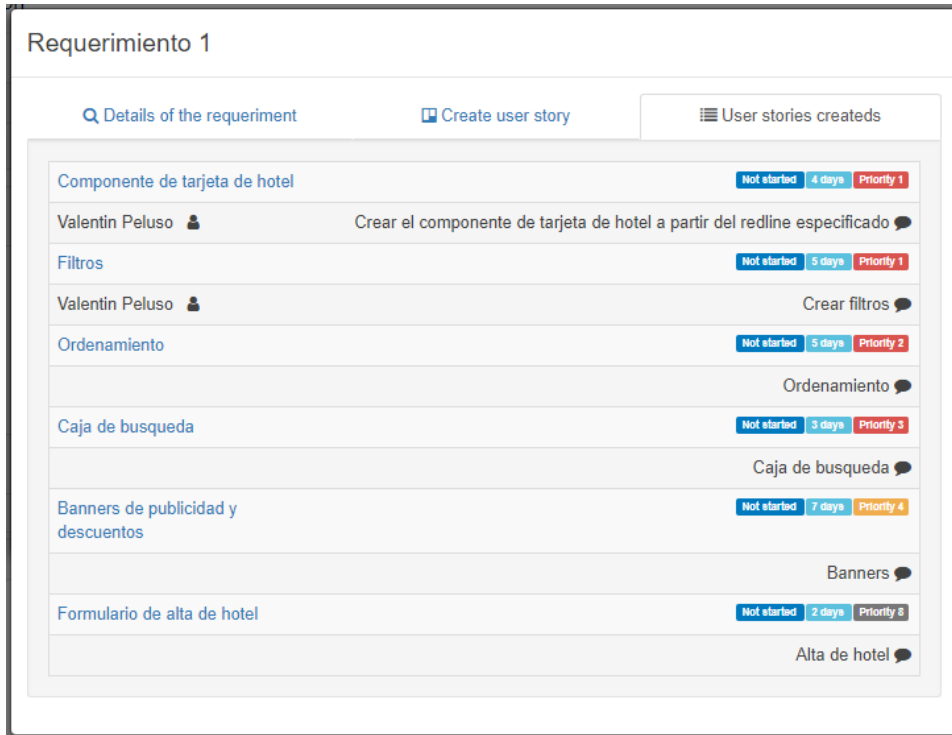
Requerimiento 1

Details of the requeriment | Create user story | User stories createds

Componente de tarjeta de hotel Not started 4 days Priority 1

Valentin Peluso Crear el componente de tarjeta de hotel a partir del redline especificado

Filtros Not started 5 days Priority 1

Valentin Peluso Crear filtros

Ordenamiento Not started 5 days Priority 2

Ordenamiento

Caja de busqueda Not started 3 days Priority 3

Caja de busqueda

Banners de publicidad y descuentos Not started 7 days Priority 4

Banners

Formulario de alta de hotel Not started 2 days Priority 8

Alta de hotel